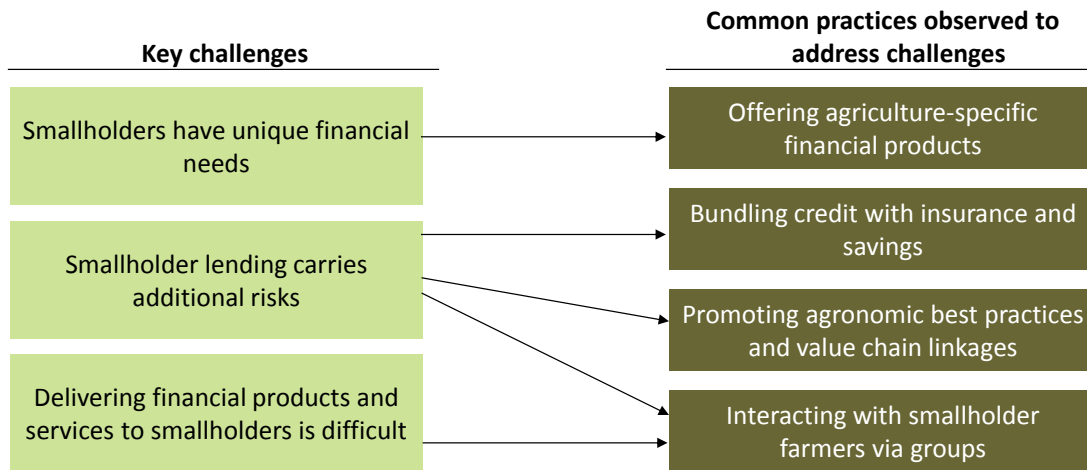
Key challenges

Common practices observed to address challenges

Smallholders have unique financial needs

Smallholder lending carries additional risks

Delivering financial products and services to smallholders is difficult

Offering agriculture-specific financial products

Bundling credit with insurance and savings

Promoting agronomic best practices and value chain linkages

Interacting with smallholder farmers via groups